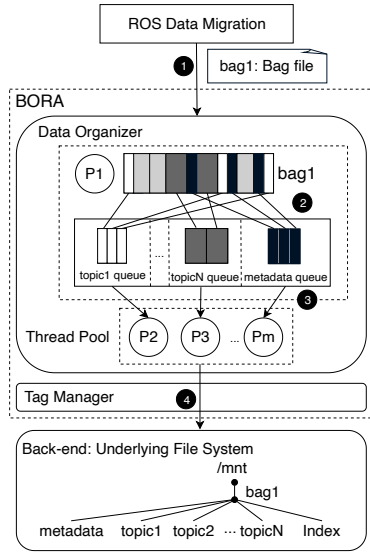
ROS Data Migration

1

bag1: Bag file

BORA

Data Organizer

P1

bag1

2

topic1 queue

...

topicN queue

metadata queue

3

Thread Pool

P2

P3

...

Pm

Tag Manager

4

Back-end: Underlying File System

/mnt

bag1

metadata

topic1

topic2

··· topicN

Index